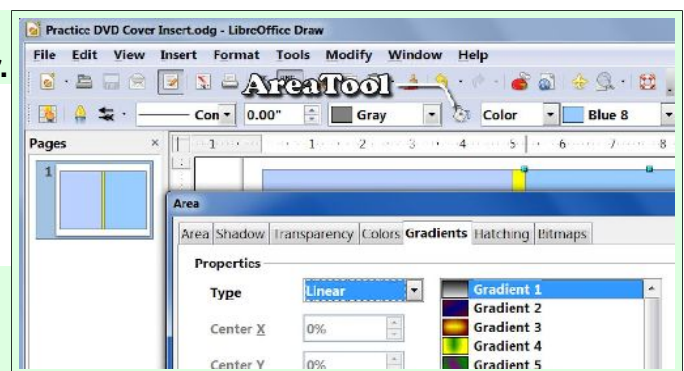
Practice DVD Cover Insert.odg - LibreOffice Draw

File Edit View Insert Format Tools Modify Window Help

AreaTool

Con 0.00" Gray Color Blue 8

Pages

1

1 2 3 4 5 6 7

Area

Area Shadow Transparency Colors Gradients Hatching Bitmaps

Properties

Type Linear

Center X 0%

Center Y 0%

Gradient 1
Gradient 2
Gradient 3
Gradient 4
Gradient 5